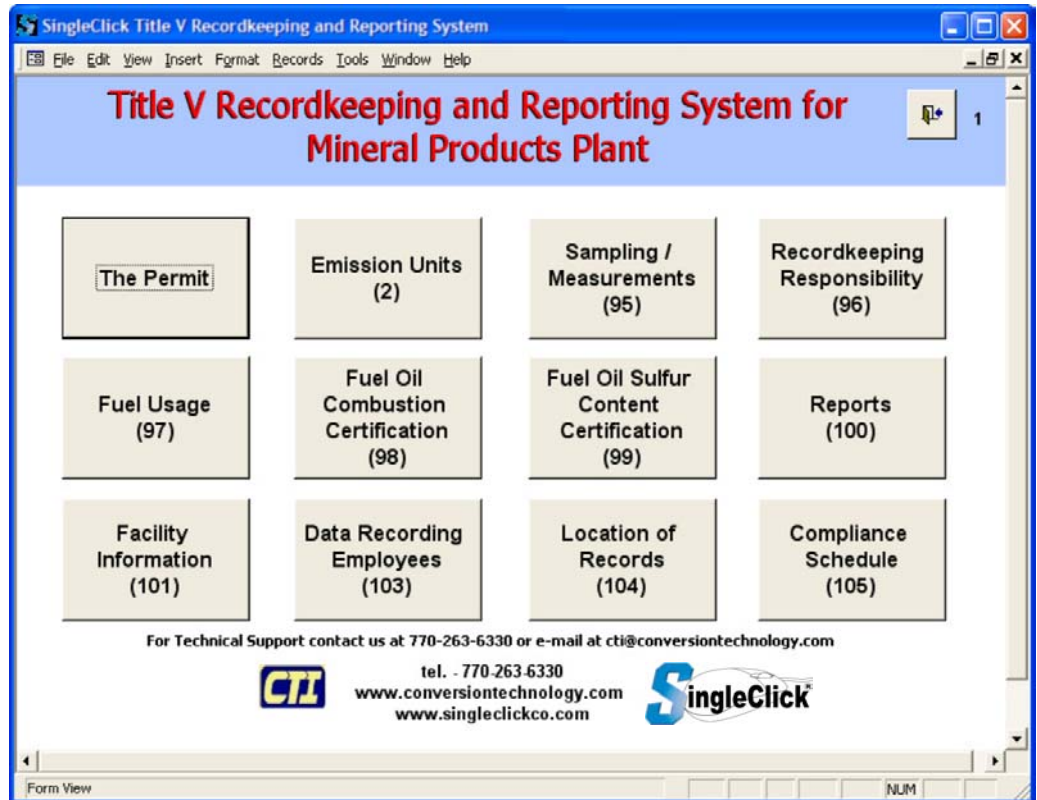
SingleClick Title V Recordkeeping and Reporting System

File Edit View Insert Format Records Tools Window Help

Title V Recordkeeping and Reporting System for Mineral Products Plant

1

The Permit

Emission Units (2)

Sampling / Measurements (95)

Recordkeeping Responsibility (96)

Fuel Usage (97)

Fuel Oil Combustion Certification (98)

Fuel Oil Sulfur Content Certification (99)

Reports (100)

Facility Information (101)

Data Recording Employees (103)

Location of Records (104)

Compliance Schedule (105)

For Technical Support contact us at 770-263-6330 or e-mail at cti@conversiontechnology.com

CTI

tel. - 770-263-6330
www.conversiontechnology.com
www.singleclickco.com

SingleClick

Form View

NUM